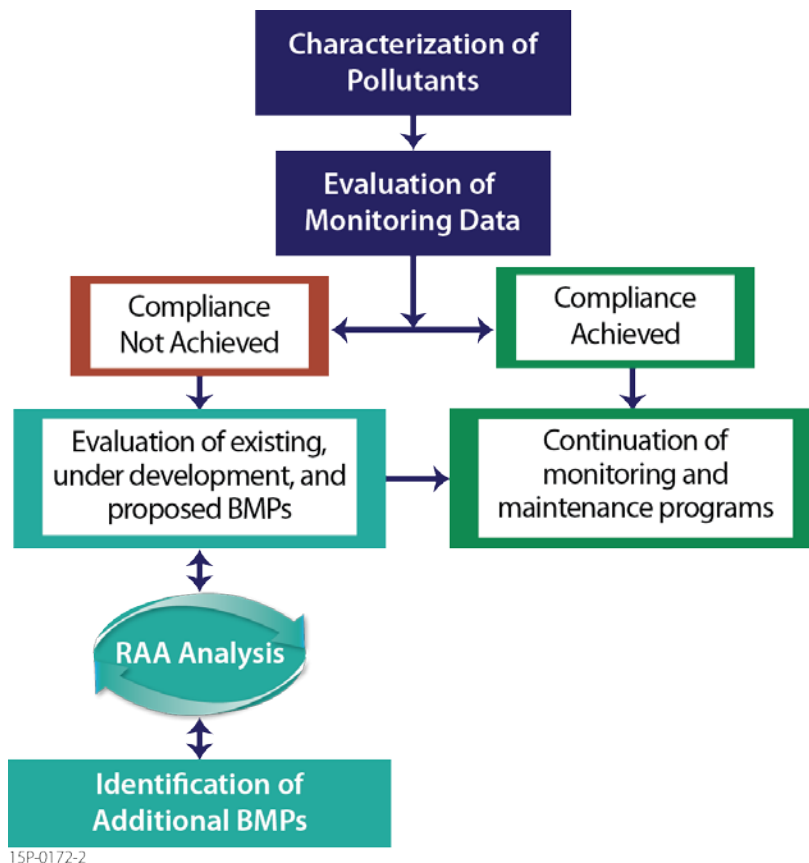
Characterization of Pollutants

Evaluation of Monitoring Data

Compliance Not Achieved

Compliance Achieved

Evaluation of existing, under development, and proposed BMPs

Continuation of monitoring and maintenance programs

RAA Analysis

Identification of Additional BMPs

15P-0172-2